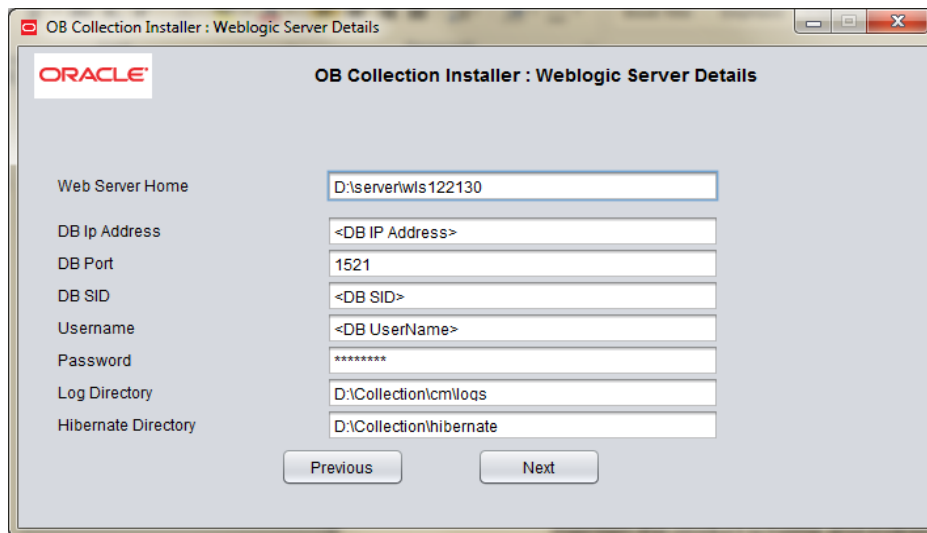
OB Collection Installer : Weblogic Server Details

ORACLE

OB Collection Installer : Weblogic Server Details

Web Server Home D:\server\wls122130

DB Ip Address <DB IP Address>

DB Port 1521

DB SID <DB SID>

Username <DB UserName>

Password ********

Log Directory D:\Collection\cm\logs

Hibernate Directory D:\Collection\hibernate

Previous Next